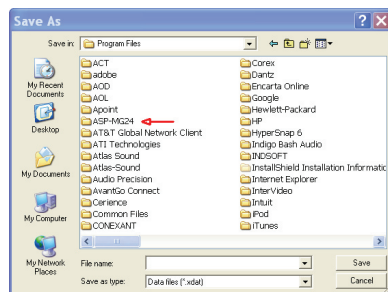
Save As

Save in: Program Files

My Recent Documents

Desktop

My Documents

My Computer

My Network Places

ACT
adobe
AOD
AOL
Apoint
ASP-MG24
AT&T Global Network Client
ATI Technologies
Atlas Sound
Atlas-Sound
Audio Precision
AvantGo Connect
Cerience
Common Files
CONEXANT

Corex
Dantz
Encarta Online
Google
Hewlett-Packard
HP
HyperSnap 6
Indigo Bash Audio
INDSOFT
InstallShield Installation Informatic
Internet Explorer
InterVideo
Intuit
iPod
iTunes

File name:
Save as type: Data files (*.xdat)

Save
Cancel